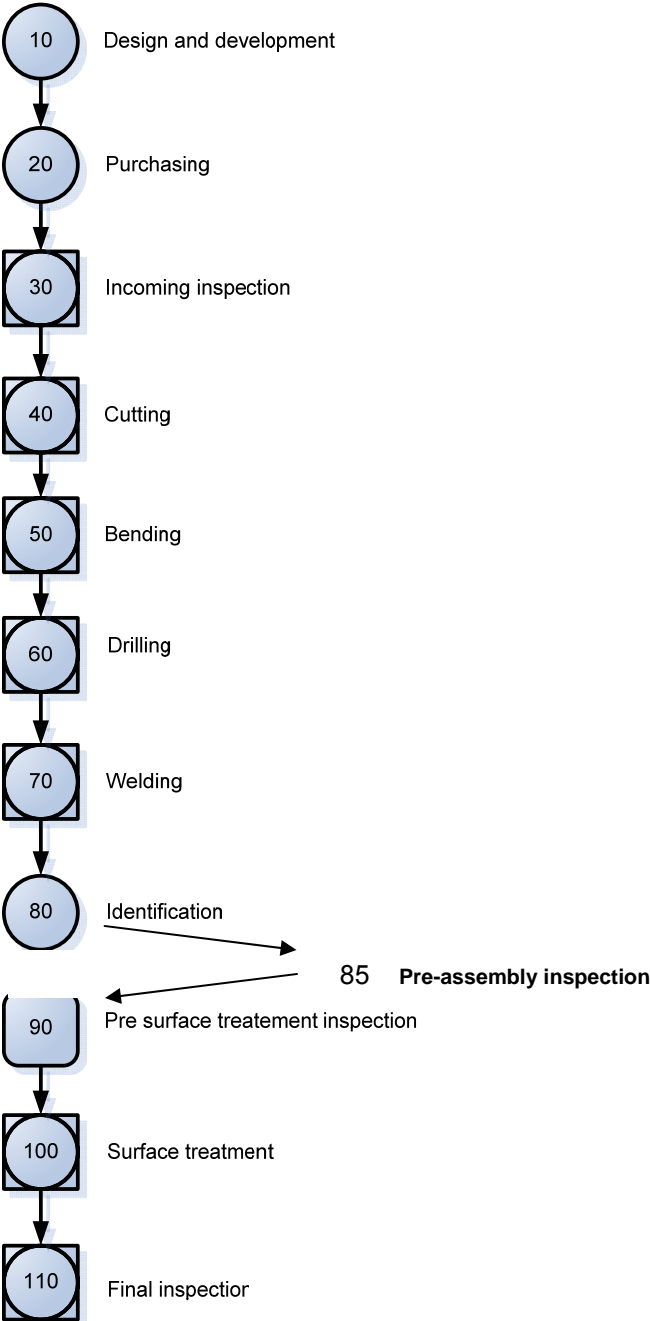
10 Design and development

20 Purchasing

30 Incoming inspection

40 Cutting

50 Bending

60 Drilling

70 Welding

80 Identification

85 **Pre-assembly inspection**

90 Pre surface treatement inspection

100 Surface treatment

110 Final inspectior